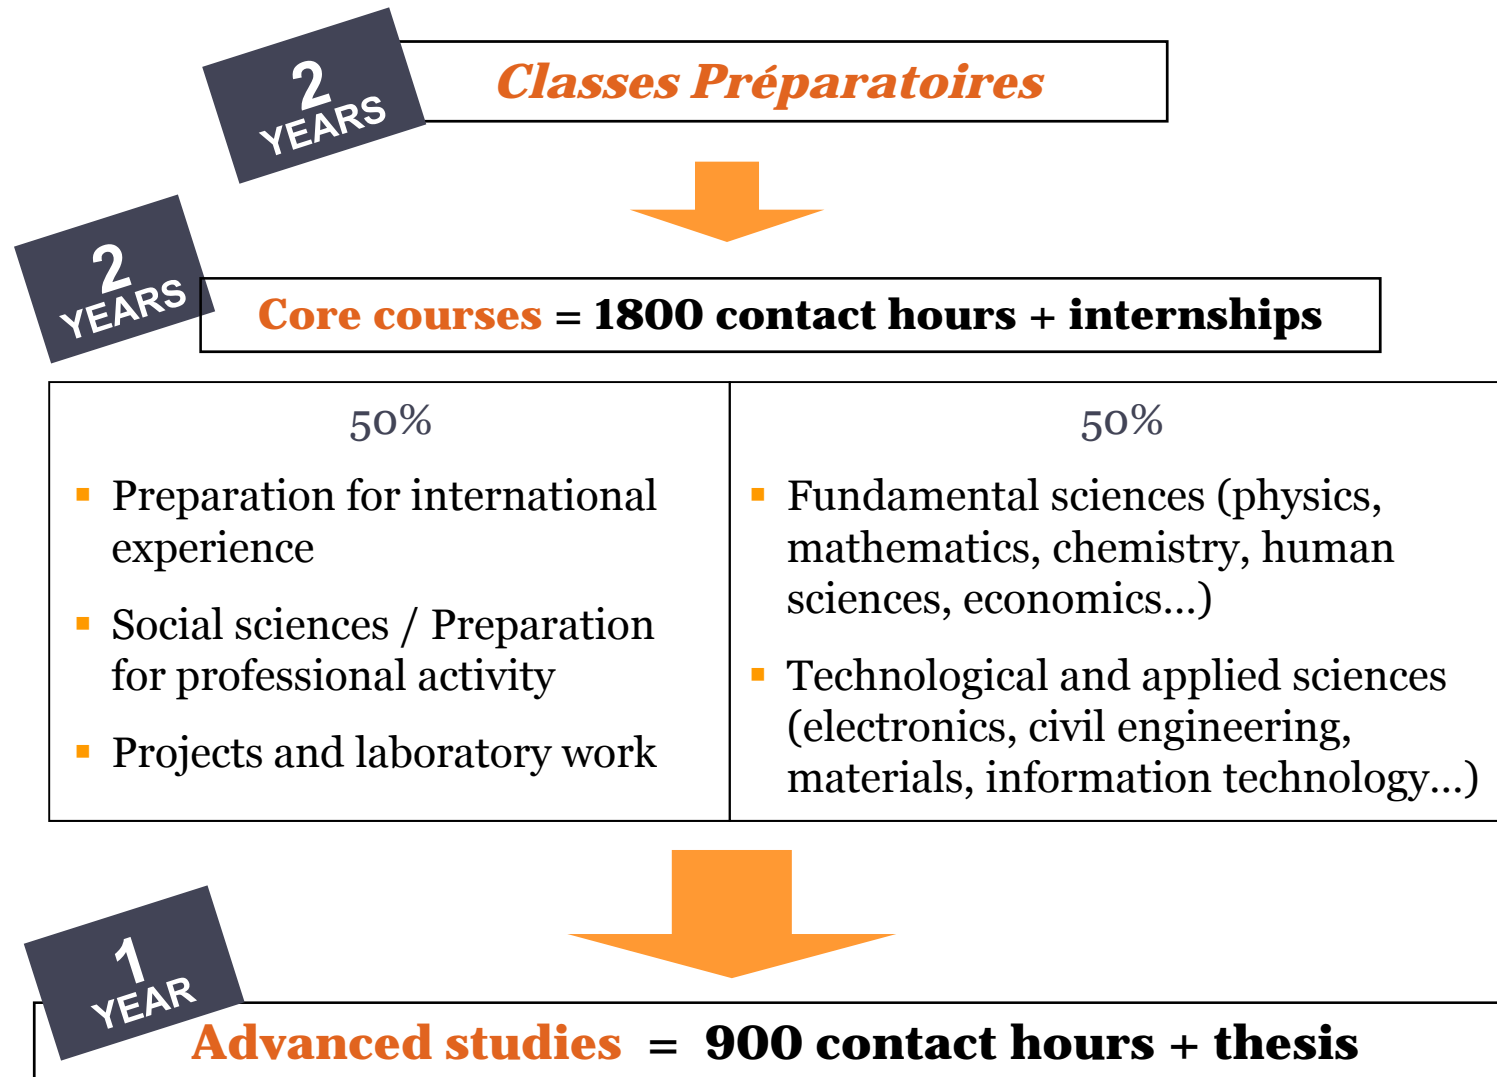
2 YEARS

Classes Préparatoires

2 YEARS

Core courses = 1800 contact hours + internships

| 50% | 50% |
|---|---|
| ▪ Preparation for international experience<br>▪ Social sciences / Preparation for professional activity<br>▪ Projects and laboratory work | ▪ Fundamental sciences (physics, mathematics, chemistry, human sciences, economics...)<br>▪ Technological and applied sciences (electronics, civil engineering, materials, information technology...) |

1 YEAR

Advanced studies = 900 contact hours + thesis